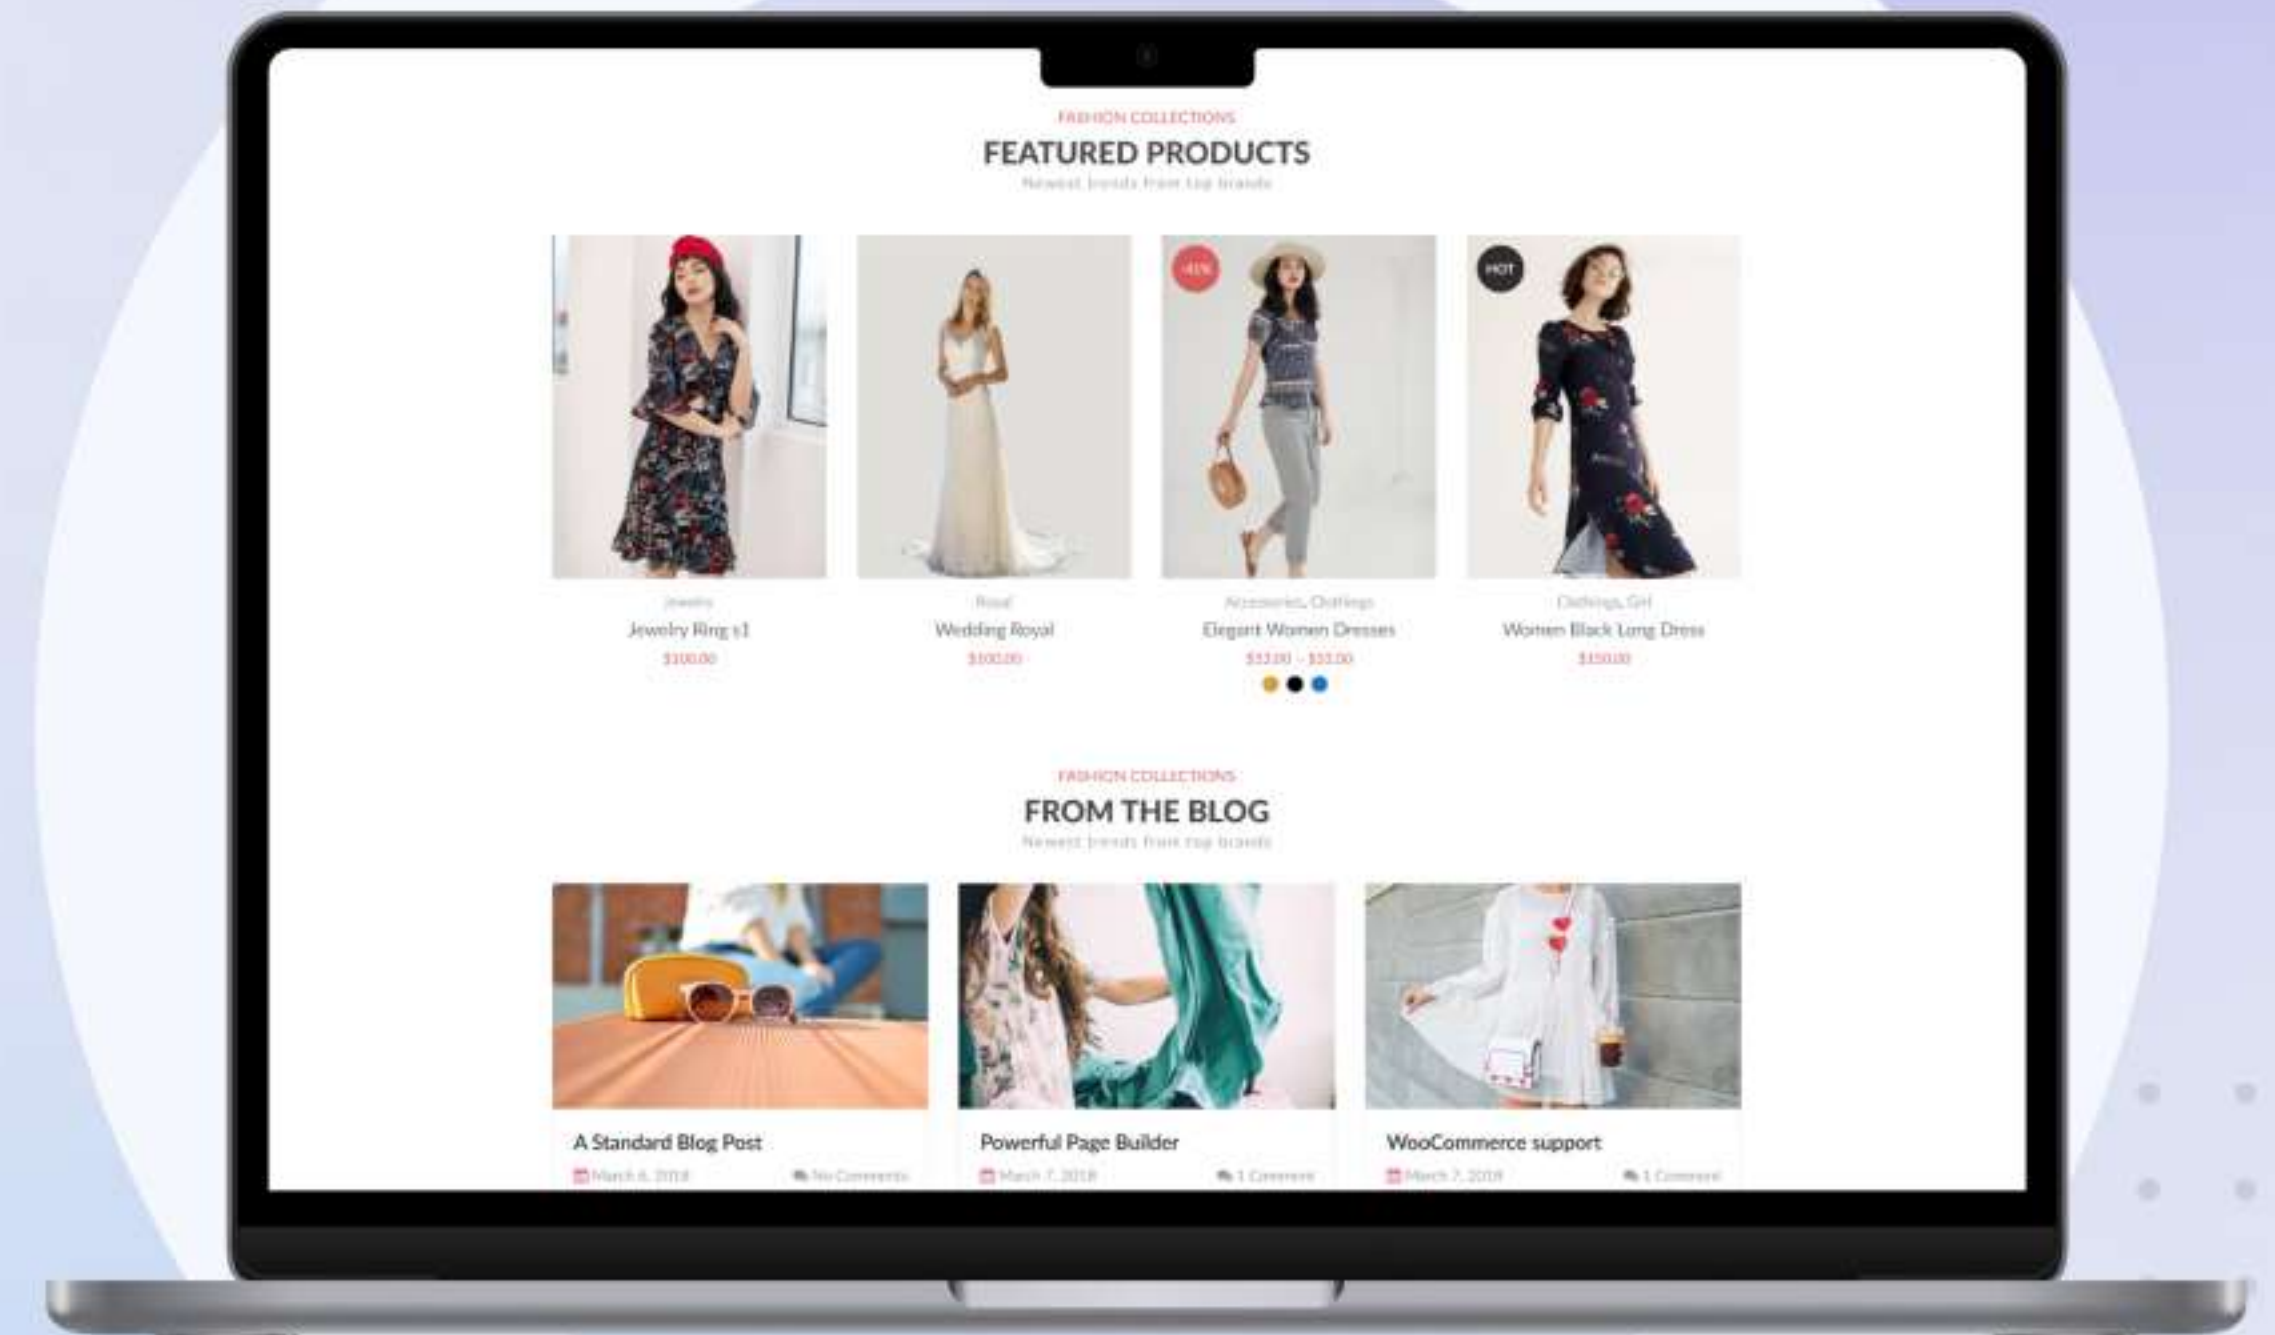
FASHION COLLECTIONS

FEATURED PRODUCTS

Newest trends from top brands

-41%

HOT

Jewelry
Jewelry Ring s1
$100.00

Royal
Wedding Royal
$100.00

Accessories, Clothings
Elegant Women Dresses
$32.00 – $55.00

Clothings, Girl
Women Black Long Dress
$150.00

FASHION COLLECTIONS

FROM THE BLOG

Newest trends from top brands

A Standard Blog Post
March 8, 2018
No Comments

Powerful Page Builder
March 7, 2018
1 Comment

WooCommerce support
March 7, 2018
1 Comment